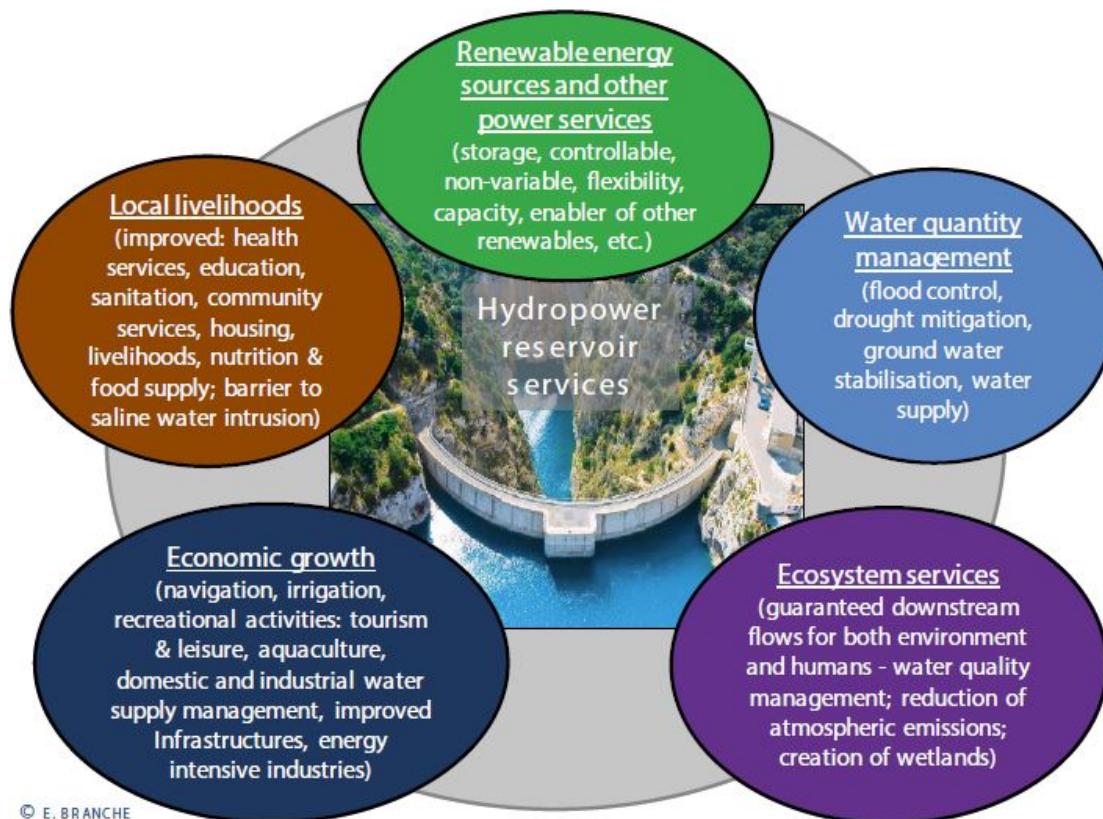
Renewable energy sources and other power services
(storage, controllable, non-variable, flexibility, capacity, enabler of other renewables, etc.)

Local livelihoods
(improved: health services, education, sanitation, community services, housing, livelihoods, nutrition & food supply; barrier to saline water intrusion)

Hydropower reservoir services

Water quantity management
(flood control, drought mitigation, ground water stabilisation, water supply)

Economic growth
(navigation, irrigation, recreational activities: tourism & leisure, aquaculture, domestic and industrial water supply management, improved Infrastructures, energy intensive industries)

Ecosystem services
(guaranteed downstream flows for both environment and humans - water quality management; reduction of atmospheric emissions; creation of wetlands)

© E. BRANCHE